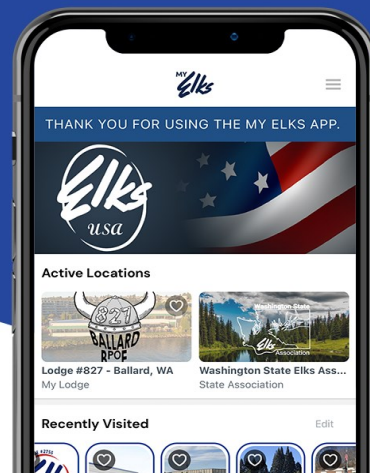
MY Elks

THANK YOU FOR USING THE MY ELKS APP.

Elks usa

Active Locations

827 BALLARD RPOE

Lodge #827 - Ballard, WA
My Lodge

Washington State Elks Association

Washington State Elks Ass...
State Association

Recently Visited

Edit